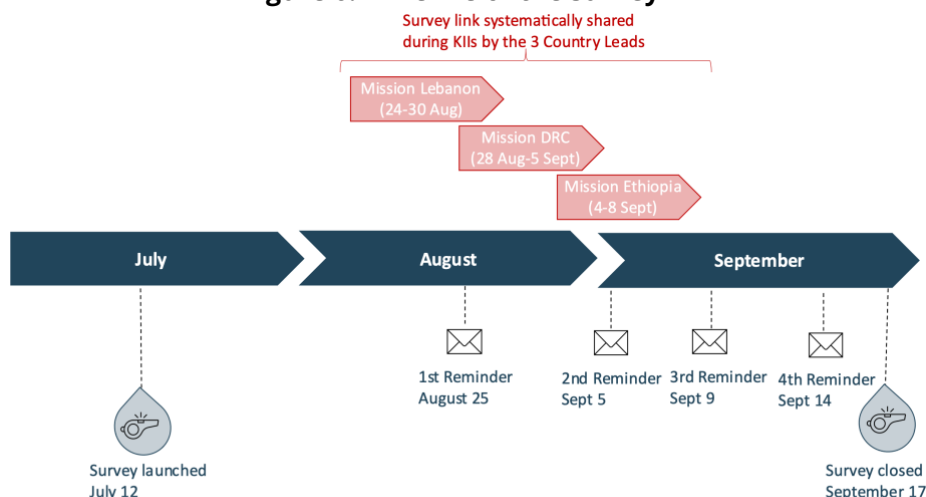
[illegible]

Survey link systematically shared during KIIs by the 3 Country Leads

Mission Lebanon (24-30 Aug)

Mission DRC (28 Aug-5 Sept)

Mission Ethiopia (4-8 Sept)

July

August

September

1st Reminder August 25

2nd Reminder Sept 5

3rd Reminder Sept 9

4th Reminder Sept 14

Survey launched July 12

Survey closed September 17